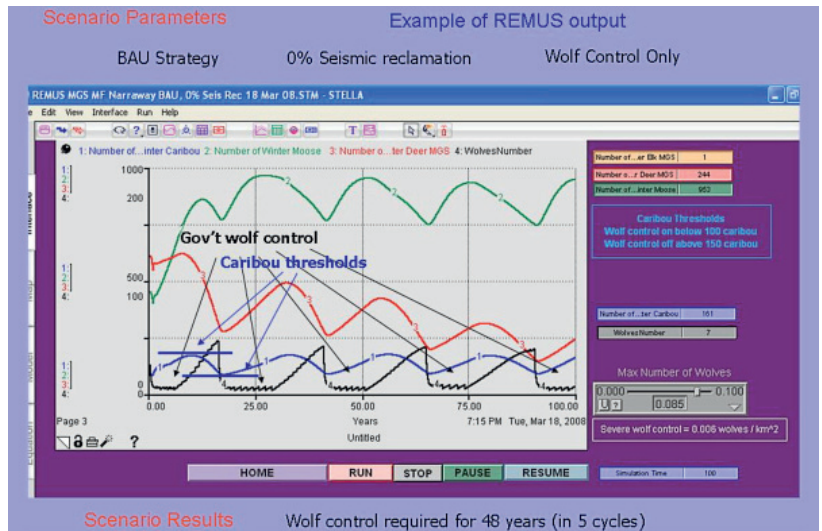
Scenario Parameters

Example of REMUS output

BAU Strategy

0% Seismic reclamation

Wolf Control Only

REMUS MGS MF Narraway BAU, 0% Seis Rec 18 Mar 08.STM - STELLA

e Edit View Interface Run Help

1: Number of...inter Caribou 2: Number of Winter Moose 3: Number o...ter Deer MGS 4: WolvesNumber

| Number of...er Elk MGS | 1 |
|---|---|
| Number o...r Deer MGS | 244 |
| Number of...inter Moose | 953 |

Caribou Thresholds
Wolf control on below 100 caribou
Wolf control off above 150 caribou

| Number of...ter Caribou | 161 |
|---|---|
| WolvesNumber | 7 |

Max Number of Wolves

0.000 0.100

0.085

Severe wolf control = 0.006 wolves / km^2

1: 1000
2: 200
3:
4:

Gov't wolf control

Caribou thresholds

1: 500
2: 100
3:
4:

1: 0
2: 0
3:
4:

0.00 25.00 50.00 75.00 100.00

Page 3

Years

7:15 PM Tue, Mar 18, 2008

Untitled

?

Interface

Map

Model

Equation

HOME RUN STOP PAUSE RESUME

Simulation Time 100

Scenario Results

Wolf control required for 48 years (in 5 cycles)